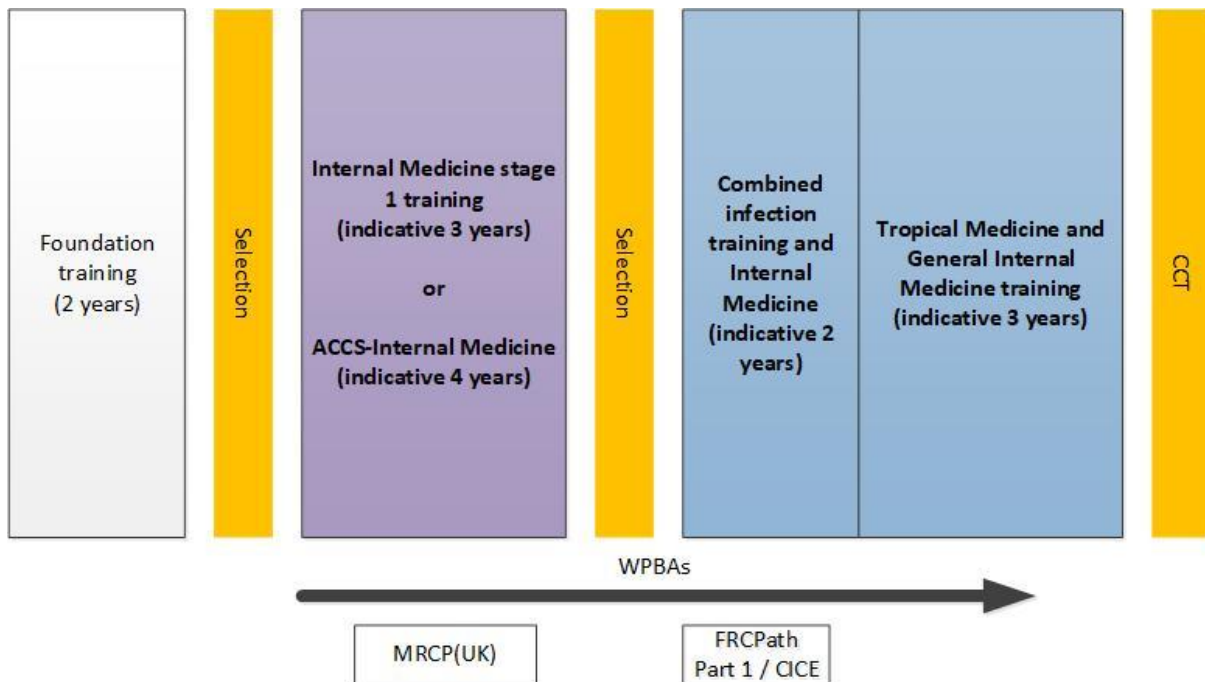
Foundation training (2 years)

Selection

Internal Medicine stage 1 training (indicative 3 years)

or

ACCS-Internal Medicine (indicative 4 years)

Selection

Combined infection training and Internal Medicine (indicative 2 years)

Tropical Medicine and General Internal Medicine training (indicative 3 years)

CCT

WPBAs

MRCP(UK)

FRCPath Part 1 / CICE